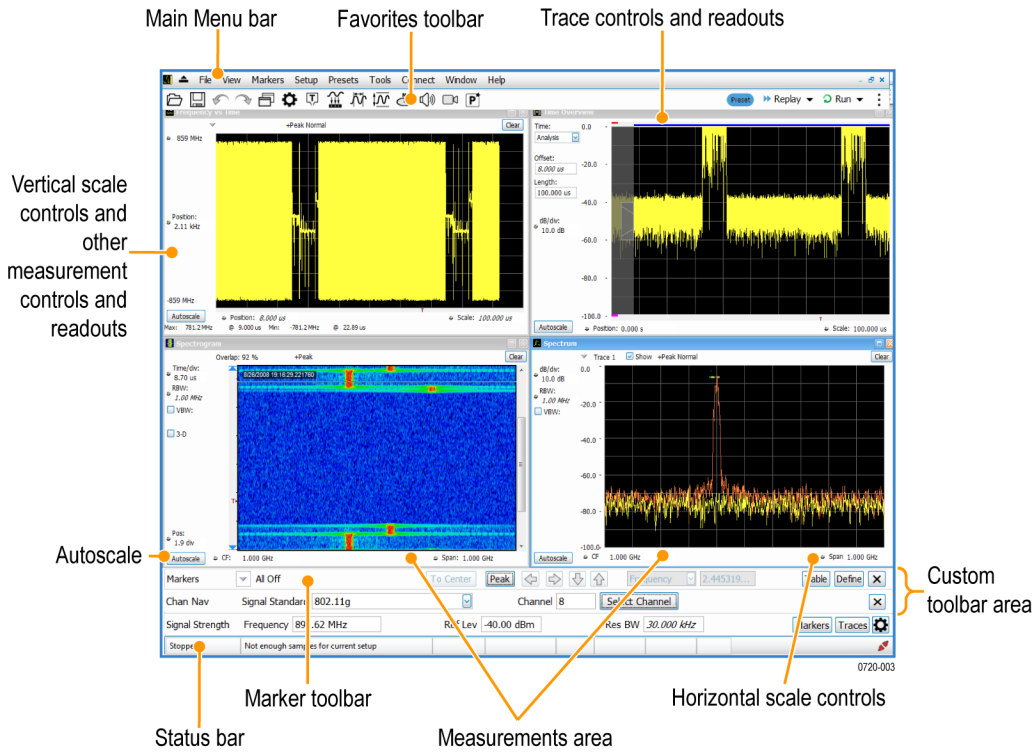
Main Menu bar

Favorites toolbar

Trace controls and readouts

File View Markers Setup Presets Tools Connect Window Help

Preset Replay Run

Frequency vs Time

+Peak Normal

Clear

859 MHz

Position: 2.11 kHz

-859 MHz

Autoscale

Position: 8.000 us

Scale: 100.000 us

Max: 781.2 MHz @ 9.000 us Min: -781.2 MHz @ 22.89 us

Time Overview

Time: Analysis

Offset: 8.000 us

Length: 100.000 us

dB/div: 10.0 dB

0.0

-20.0

-40.0

-60.0

-80.0

-100.0

Autoscale

Position: 0.000 s

Scale: 100.000 us

Vertical scale controls and other measurement controls and readouts

Spectrogram

Overlap: 92 %

+Peak

Clear

Time/div: 8.70 us

RBW: 1.00 MHz

VBW:

3-D

8/26/2008 19:18:29.221760

Pos: 1.9 div

Autoscale

CF: 1.000 GHz

Span: 1.000 GHz

Spectrum

Trace 1 Show +Peak Normal

Clear

dB/div: 10.0 dB

RBW: 1.00 MHz

VBW:

0.0

-20.0

-40.0

-60.0

-80.0

-100.0

Autoscale

CF 1.000 GHz

Span 1.000 GHz

Autoscale

Markers All Off To Center Peak Frequency 2.445319... Table Define

Chan Nav Signal Standard 802.11g Channel 8 Select Channel

Signal Strength Frequency 89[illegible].62 MHz Ref Lev -40.00 dBm Res BW 30.000 kHz Markers Traces

Stopped Not enough samples for current setup

Custom toolbar area

0720-003

Marker toolbar

Horizontal scale controls

Status bar

Measurements area